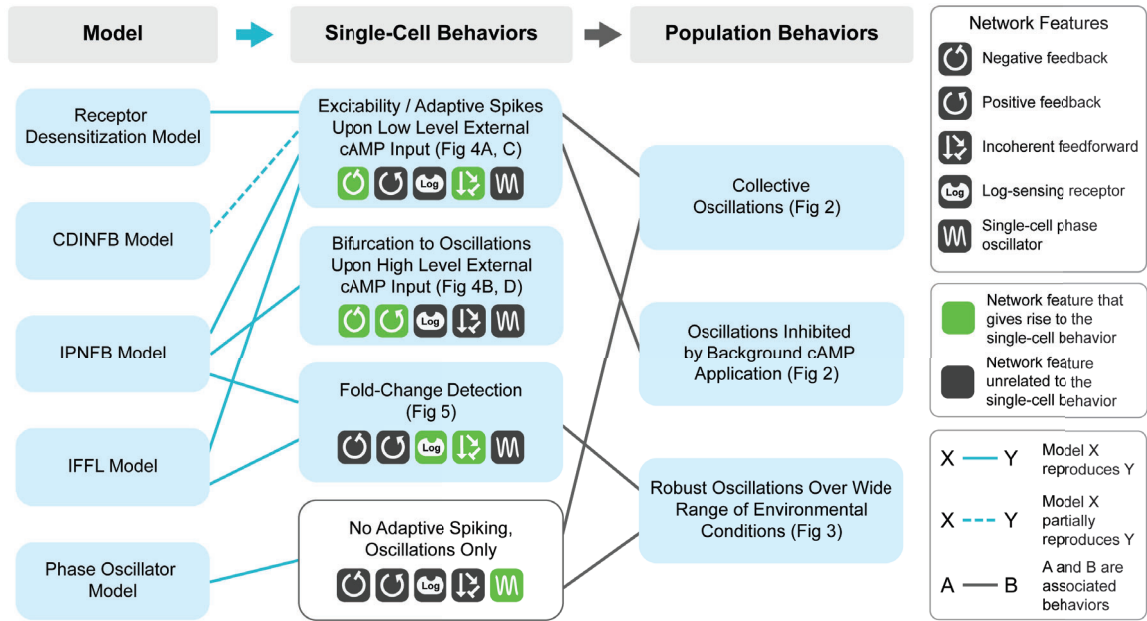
Model

Single-Cell Behaviors

Population Behaviors

Network Features

Negative feedback

Positive feedback

Incoherent feedforward

Log

Log-sensing receptor

Single-cell phase oscillator

Receptor Desensitization Model

CDINFB Model

IPNFB Model

IFFL Model

Phase Oscillator Model

Excitability / Adaptive Spikes Upon Low Level External cAMP Input (Fig 4A, C)

Log

Bifurcation to Oscillations Upon High Level External cAMP Input (Fig 4B, D)

Log

Fold-Change Detection (Fig 5)

Log

No Adaptive Spiking, Oscillations Only

Log

Collective Oscillations (Fig 2)

Oscillations Inhibited by Background cAMP Application (Fig 2)

Robust Oscillations Over Wide Range of Environmental Conditions (Fig 3)

Network feature that gives rise to the single-cell behavior

Network feature unrelated to the single-cell behavior

X Y Model X reproduces Y

X Y Model X partially reproduces Y

A B A and B are associated behaviors